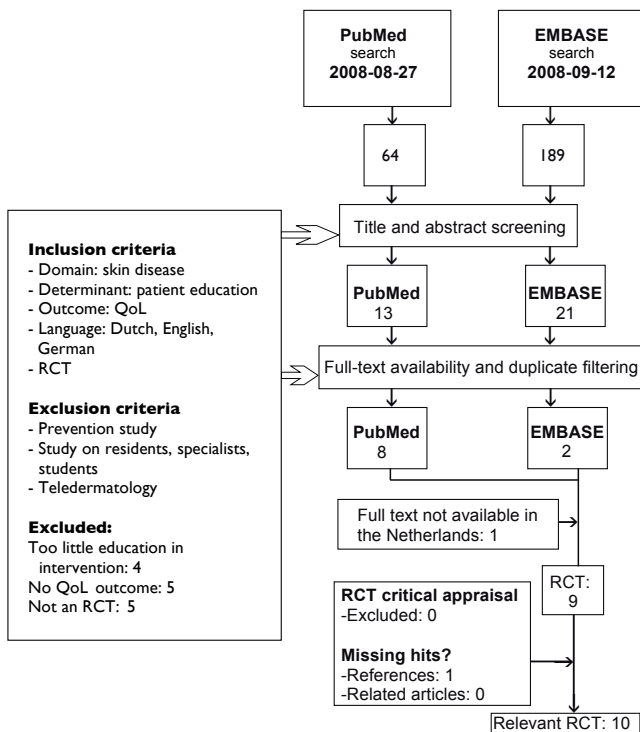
PubMed
search
2008-08-27

EMBASE
search
2008-09-12

64

189

Title and abstract screening

Inclusion criteria
- Domain: skin disease
- Determinant: patient education
- Outcome: QoL
- Language: Dutch, English, German
- RCT

Exclusion criteria
- Prevention study
- Study on residents, specialists, students
- Teledermatology

Excluded:
Too little education in intervention: 4
No QoL outcome: 5
Not an RCT: 5

PubMed
13

EMBASE
21

Full-text availability and duplicate filtering

PubMed
8

EMBASE
2

Full text not available in the Netherlands: 1

RCT:
9

RCT critical appraisal
-Excluded: 0

Missing hits?
-References: 1
-Related articles: 0

Relevant RCT: 10